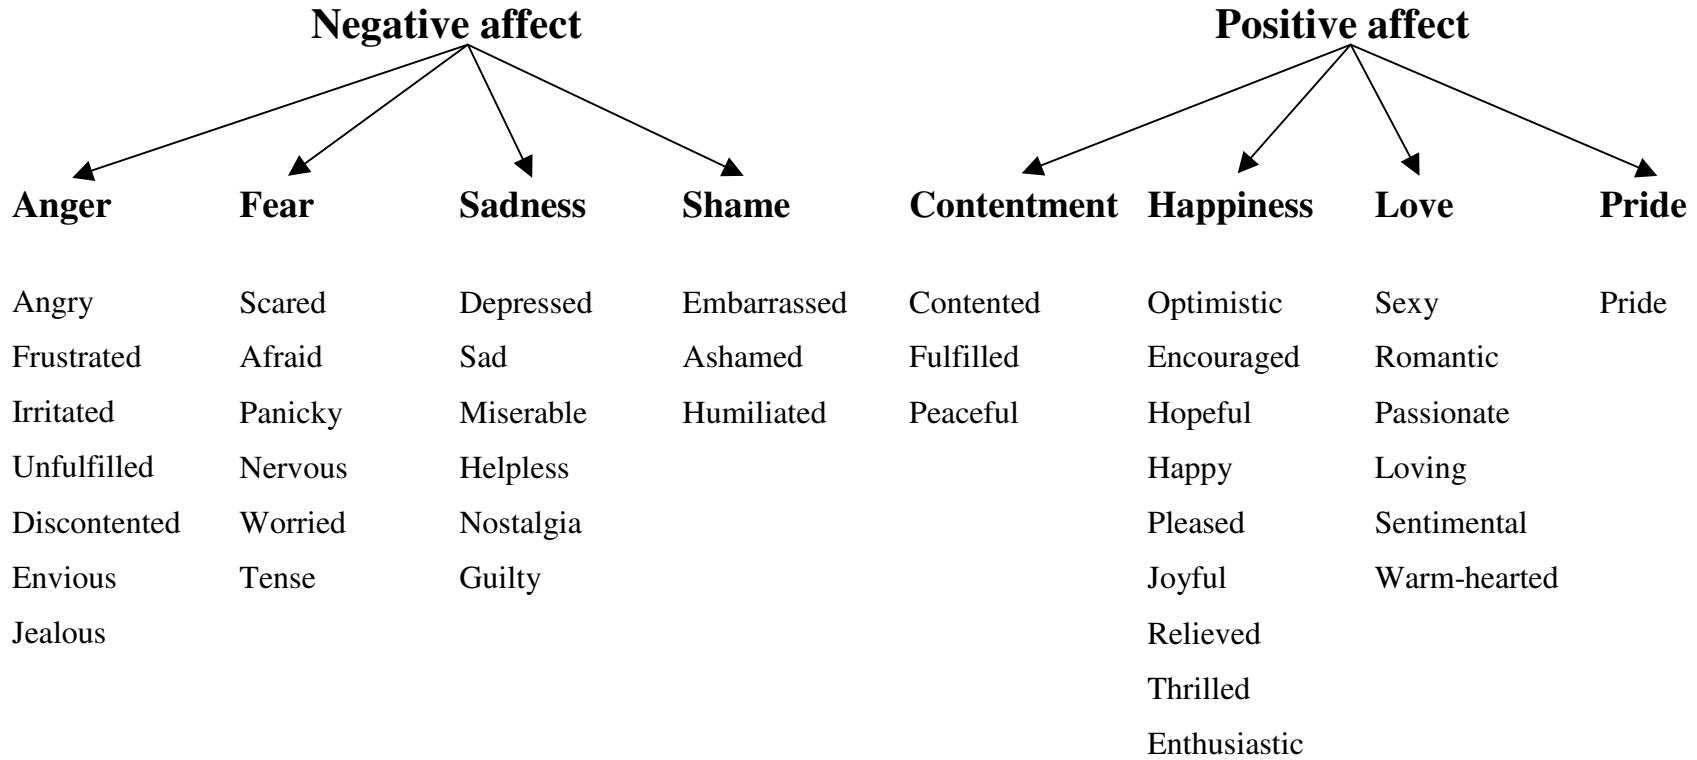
Negative affect

Positive affect

Anger
Angry
Frustrated
Irritated
Unfulfilled
Discontented
Envious
Jealous

Fear
Scared
Afraid
Panicky
Nervous
Worried
Tense

Sadness
Depressed
Sad
Miserable
Helpless
Nostalgia
Guilty

Shame
Embarrassed
Ashamed
Humiliated

Contentment
Contented
Fulfilled
Peaceful

Happiness
Optimistic
Encouraged
Hopeful
Happy
Pleased
Joyful
Relieved
Thrilled
Enthusiastic

Love
Sexy
Romantic
Passionate
Loving
Sentimental
Warm-hearted

Pride
Pride